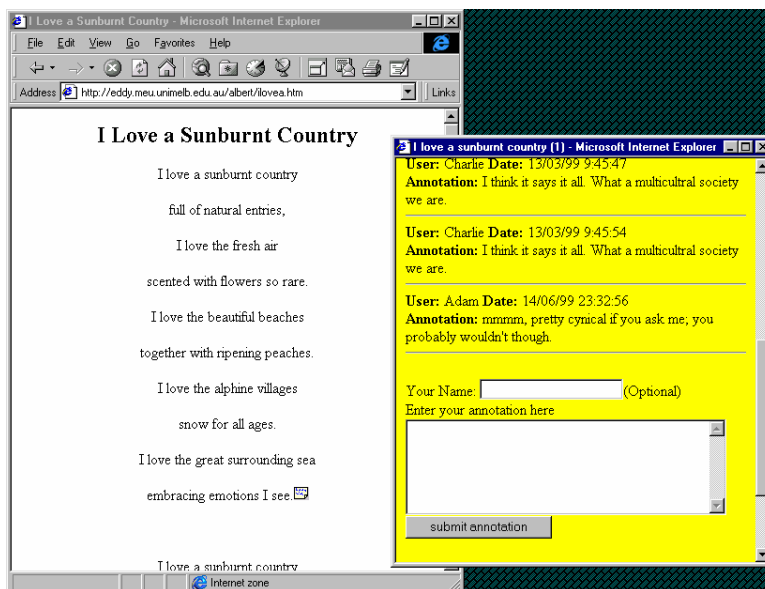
I Love a Sunburnt Country - Microsoft Internet Explorer

File Edit View Go Favorites Help

Address http://eddy.meu.unimelb.edu.au/albert/ilovea.htm Links

I Love a Sunburnt Country

I love a sunburnt country

full of natural entries,

I love the fresh air

scented with flowers so rare.

I love the beautiful beaches

together with ripening peaches.

I love the alphine villages

snow for all ages.

I love the great surrounding sea

embracing emotions I see.

I love a sunburnt country

Internet zone

I love a sunburnt country (1) - Microsoft Internet Explorer

**User:** Charlie **Date:** 13/03/99 9:45:47
**Annotation:** I think it says it all. What a multicultral society we are.

**User:** Charlie **Date:** 13/03/99 9:45:54
**Annotation:** I think it says it all. What a multicultral society we are.

**User:** Adam **Date:** 14/06/99 23:32:56
**Annotation:** mmmm, pretty cynical if you ask me; you probably wouldn't though.

Your Name: (Optional)
Enter your annotation here

submit annotation